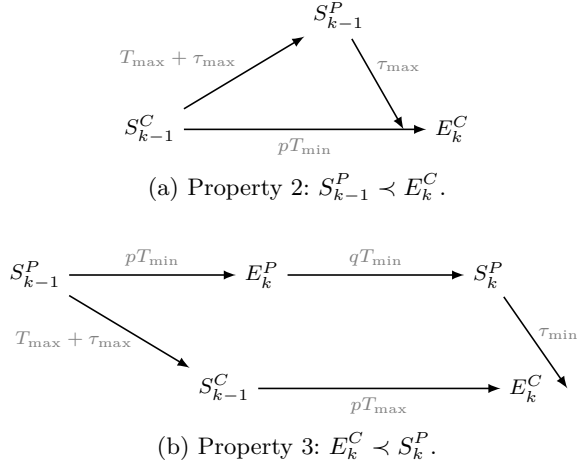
$S_{k-1}^P$

$T_{\max} + \tau_{\max}$

$\tau_{\max}$

$S_{k-1}^C$

$E_k^C$

$pT_{\min}$

(a) Property 2: $S_{k-1}^P \prec E_k^C$.

$S_{k-1}^P$

$pT_{\min}$

$E_k^P$

$qT_{\min}$

$S_k^P$

$T_{\max} + \tau_{\max}$

$\tau_{\min}$

$S_{k-1}^C$

$E_k^C$

$pT_{\max}$

(b) Property 3: $E_k^C \prec S_k^P$.